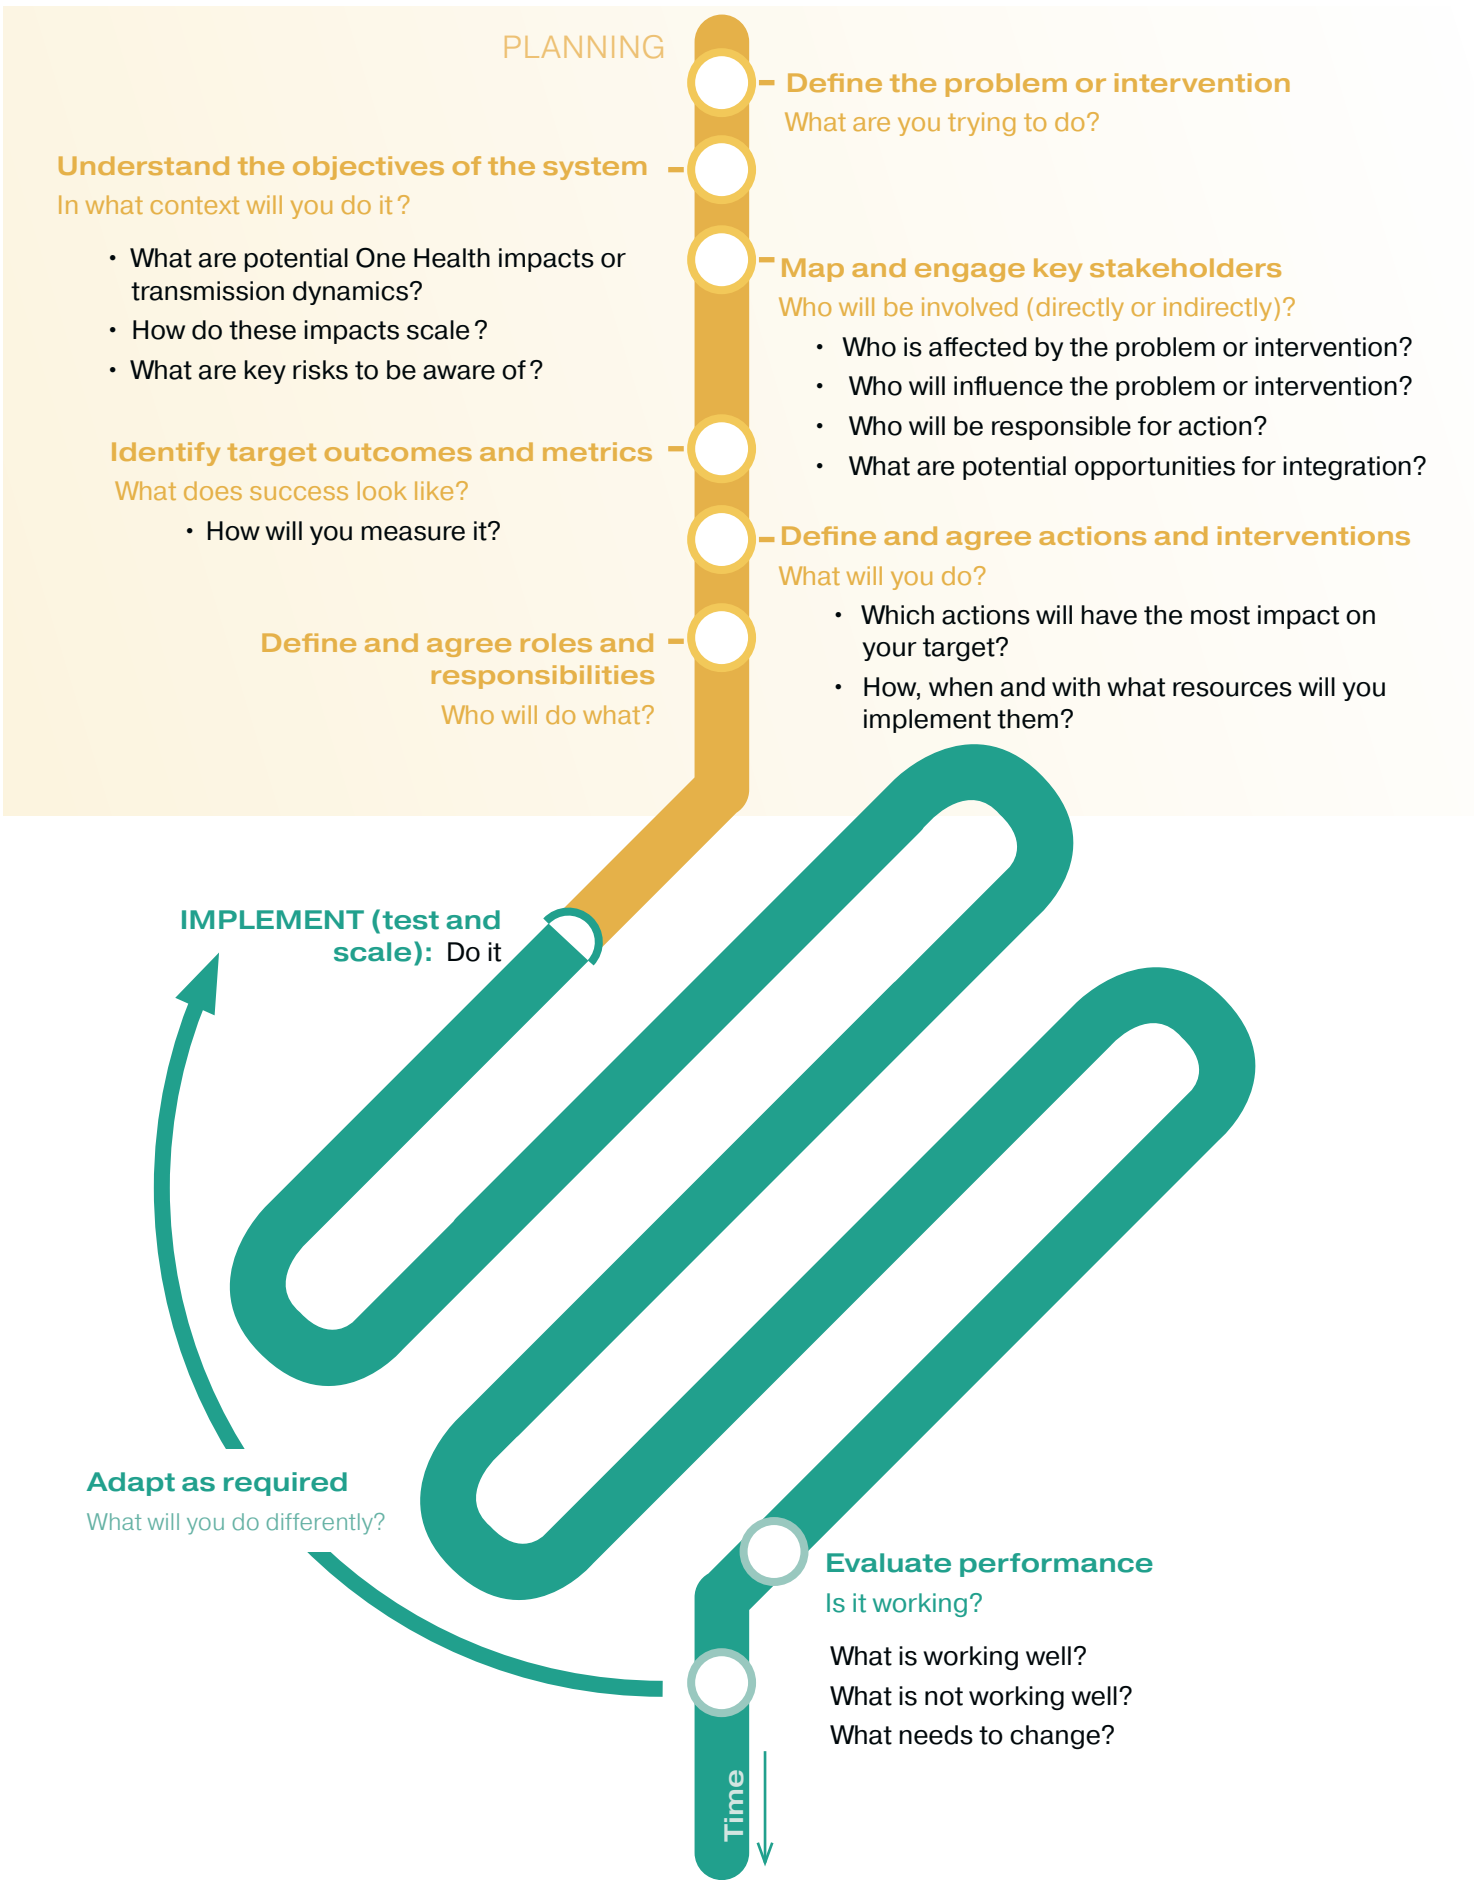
PLANNING

Define the problem or intervention
What are you trying to do?

Understand the objectives of the system
In what context will you do it?

• What are potential One Health impacts or transmission dynamics?
• How do these impacts scale?
• What are key risks to be aware of?

Map and engage key stakeholders
Who will be involved (directly or indirectly)?

• Who is affected by the problem or intervention?
• Who will influence the problem or intervention?
• Who will be responsible for action?
• What are potential opportunities for integration?

Identify target outcomes and metrics
What does success look like?

• How will you measure it?

Define and agree actions and interventions
What will you do?

• Which actions will have the most impact on your target?
• How, when and with what resources will you implement them?

Define and agree roles and responsibilities
Who will do what?

IMPLEMENT (test and scale): Do it

Adapt as required
What will you do differently?

Evaluate performance
Is it working?

What is working well?
What is not working well?
What needs to change?

Time